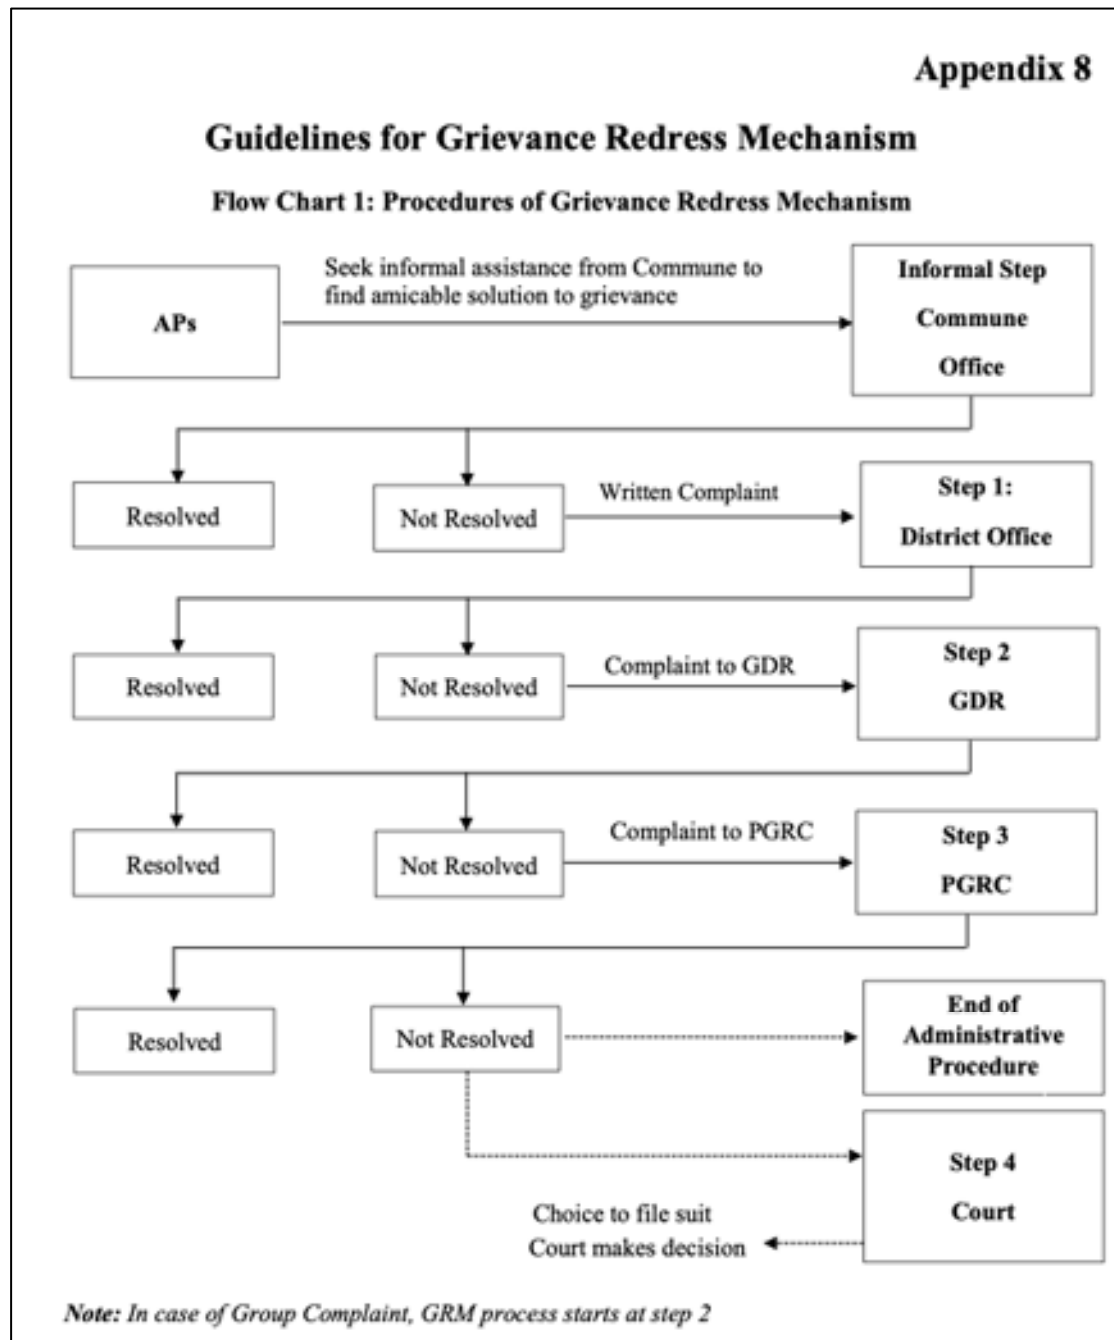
Appendix 8

Guidelines for Grievance Redress Mechanism

Flow Chart 1: Procedures of Grievance Redress Mechanism

APs

Seek informal assistance from Commune to find amicable solution to grievance

Informal Step
Commune
Office

Resolved

Not Resolved

Written Complaint

Step 1:
District Office

Resolved

Not Resolved

Complaint to GDR

Step 2
GDR

Resolved

Not Resolved

Complaint to PGRC

Step 3
PGRC

Resolved

Not Resolved

End of Administrative Procedure

Step 4
Court

Choice to file suit
Court makes decision

Note: In case of Group Complaint, GRM process starts at step 2